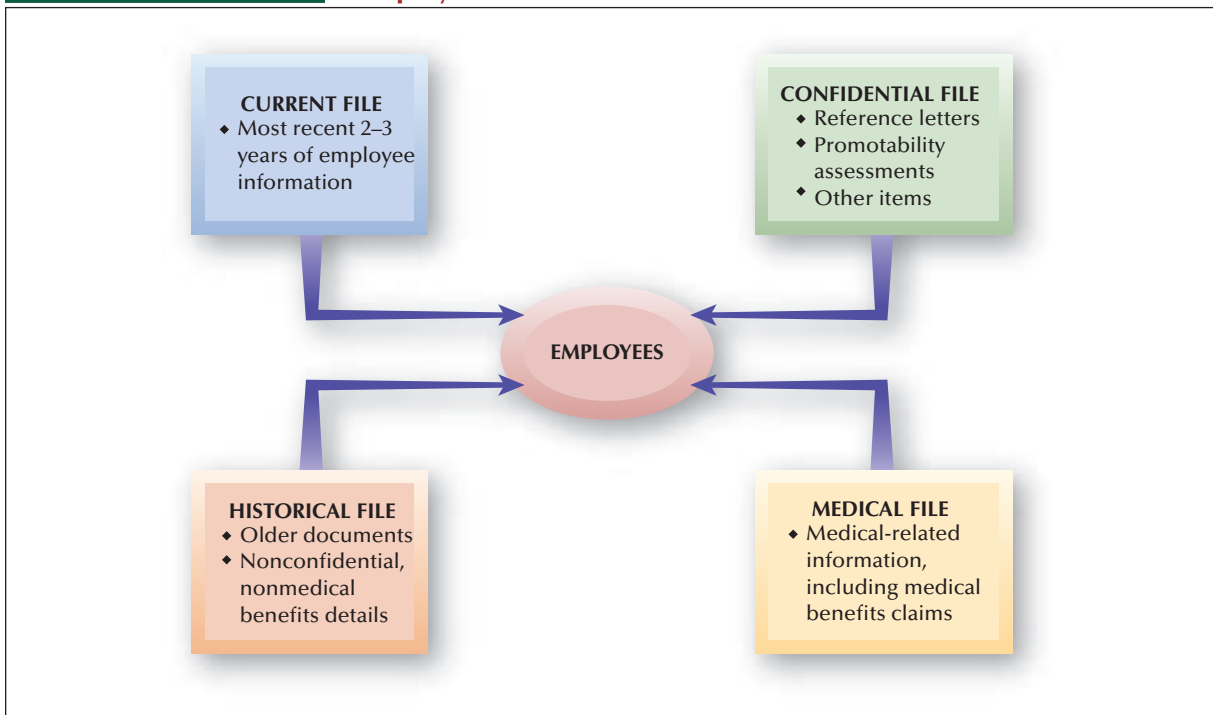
CURRENT FILE
• Most recent 2–3 years of employee information

CONFIDENTIAL FILE
• Reference letters
• Promotability assessments
• Other items

EMPLOYEES

HISTORICAL FILE
• Older documents
• Nonconfidential, nonmedical benefits details

MEDICAL FILE
• Medical-related information, including medical benefits claims